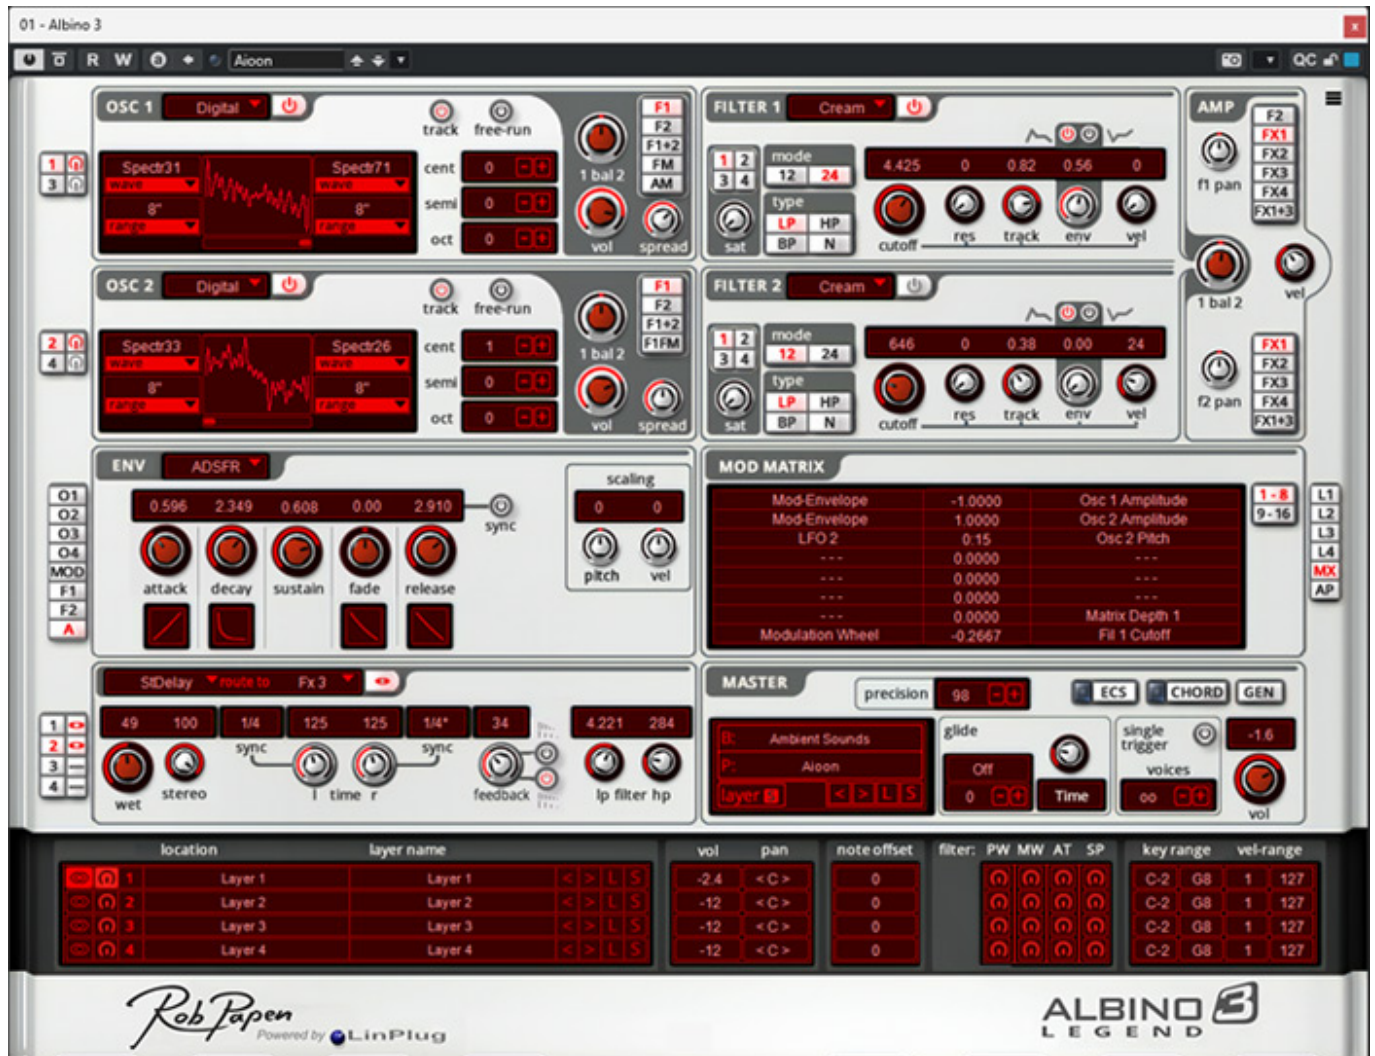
01 - Albino 3

R W Aioon QC

OSC 1 Digital
track free-run
1 3
Spectr31 wave 8" range
Spectr71 wave 8" range
cent 0
semi 0
oct 0
1 bal 2
vol spread
F1 F2 F1+2 FM AM

OSC 2 Digital
track free-run
2 4
Spectr33 wave 8" range
Spectr26 wave 8" range
cent 1
semi 0
oct 0
1 bal 2
vol spread
F1 F2 F1+2 F1FM

FILTER 1 Cream
1 2 3 4
mode 12 24
type LP HP BP N
sat
4.425 0 0.82 0.56 0
cutoff res track env vel

FILTER 2 Cream
1 2 3 4
mode 12 24
type LP HP BP N
sat
646 0 0.38 0.00 24
cutoff res track env vel

AMP
F2 FX1 FX2 FX3 FX4 FX1+3
f1 pan
1 bal 2
vel
FX1 FX2 FX3 FX4 FX1+3
f2 pan

O1 O2 O3 O4 MOD F1 F2 A
ENV ADSFR
0.596 2.349 0.608 0.00 2.910
sync
attack decay sustain fade release
scaling
0 0
pitch vel

MOD MATRIX
| Mod-Envelope | -1.0000 | Osc 1 Amplitude |
|---|---|---|
| Mod-Envelope | 1.0000 | Osc 2 Amplitude |
| LFO 2 | 0.15 | Osc 2 Pitch |
| --- | 0.0000 | --- |
| --- | 0.0000 | --- |
| --- | 0.0000 | --- |
| --- | 0.0000 | Matrix Depth 1 |
| Modulation Wheel | -0.2667 | Fil 1 Cutoff |
1 - 8 9 - 16
L1 L2 L3 L4 MX AP

1 2 3 4
StDelay route to Fx 3
49 100 1/4 125 125 1/4* 34 4.221 284
wet stereo sync l time r sync feedback lp filter hp

MASTER
precision 98
ECS CHORD GEN
Ambient Sounds
Aioon
layer
glide
Off
0 Time
single trigger
voices
oo
-1.6
vol

| location | layer name | vol | pan | note offset | filter: PW MW AT SP | key range | vel-range |
|---|---|---|---|---|---|---|---|
| 1 Layer 1 | Layer 1 | -2.4 | < C > | 0 | | C-2 G8 | 1 127 |
| 2 Layer 2 | Layer 2 | -12 | < C > | 0 | | C-2 G8 | 1 127 |
| 3 Layer 3 | Layer 3 | -12 | < C > | 0 | | C-2 G8 | 1 127 |
| 4 Layer 4 | Layer 4 | -12 | < C > | 0 | | C-2 G8 | 1 127 |

Rob Papen Powered by LinPlug
ALBINO 3 LEGEND